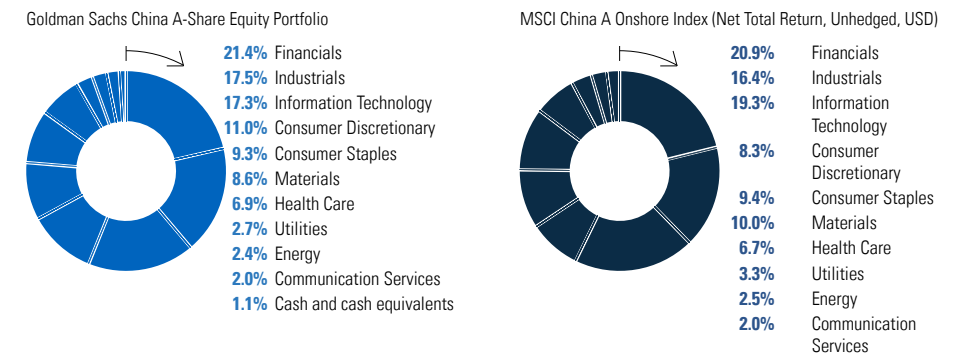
Goldman Sachs China A-Share Equity Portfolio

21.4% Financials
17.5% Industrials
17.3% Information Technology
11.0% Consumer Discretionary
9.3% Consumer Staples
8.6% Materials
6.9% Health Care
2.7% Utilities
2.4% Energy
2.0% Communication Services
1.1% Cash and cash equivalents

MSCI China A Onshore Index (Net Total Return, Unhedged, USD)

20.9% Financials
16.4% Industrials
19.3% Information Technology
8.3% Consumer Discretionary
9.4% Consumer Staples
10.0% Materials
6.7% Health Care
3.3% Utilities
2.5% Energy
2.0% Communication Services